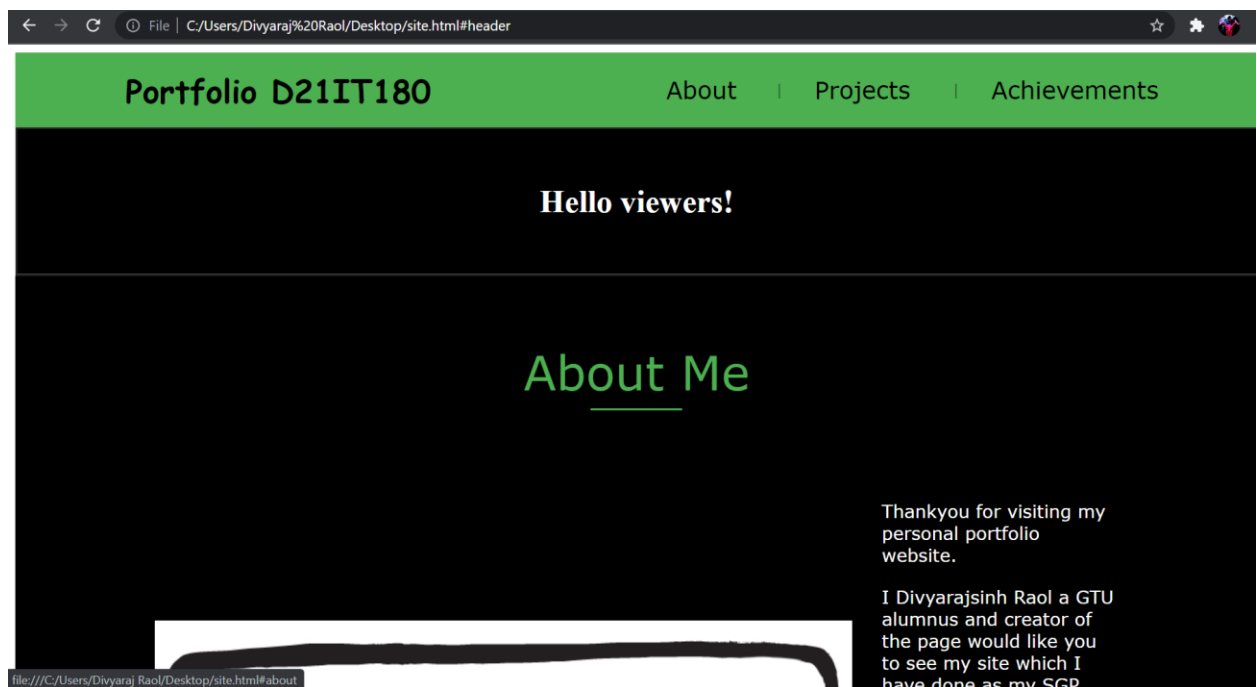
File | C:/Users/Divyaraj%20Raol/Desktop/site.html#header

Portfolio D21IT180

About | Projects | Achievements

Hello viewers!

About Me

Thankyou for visiting my personal portfolio website.

I Divyarajsinh Raol a GTU alumnus and creator of the page would like you to see my site which I have done as my SGP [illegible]

file:///C:/Users/Divyaraj Raol/Desktop/site.html#about